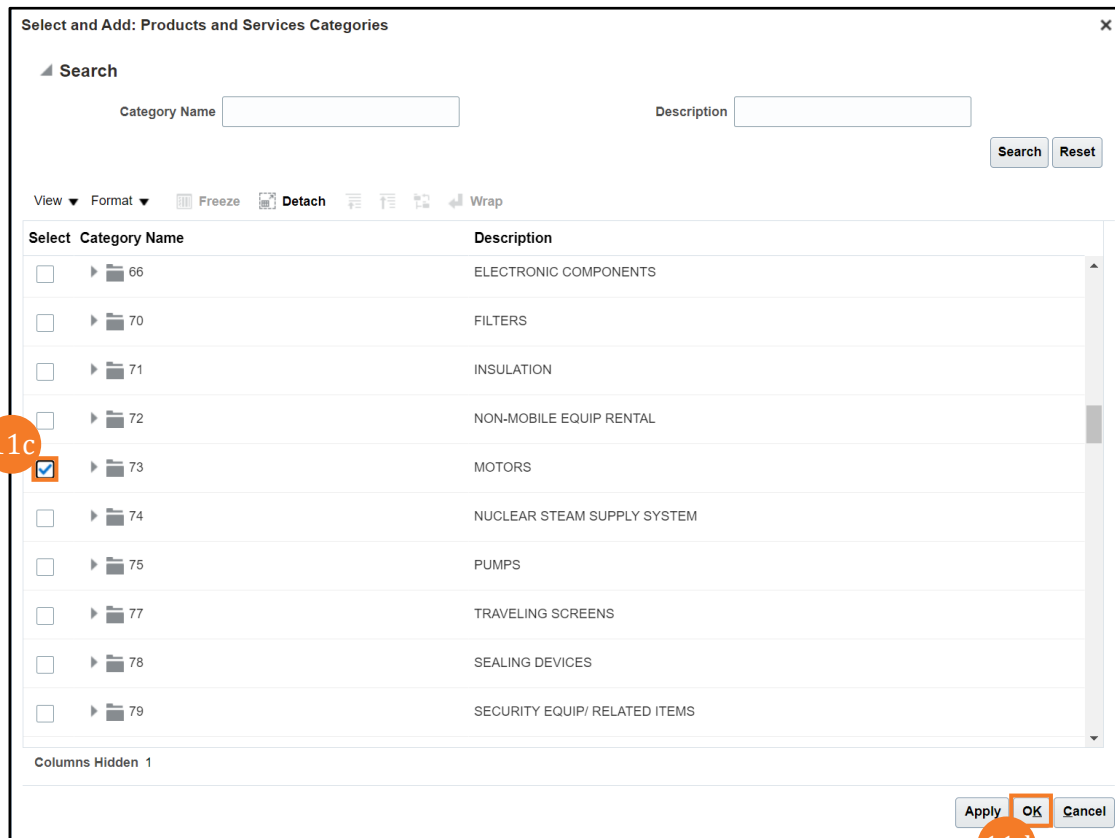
Select and Add: Products and Services Categories

Search

Category Name

Description

Search Reset

View Format Freeze Detach Wrap

| Select | Category Name | Description |
|---|---|---|
| | 66 | ELECTRONIC COMPONENTS |
| | 70 | FILTERS |
| | 71 | INSULATION |
| | 72 | NON-MOBILE EQUIP RENTAL |
| 1c | 73 | MOTORS |
| | 74 | NUCLEAR STEAM SUPPLY SYSTEM |
| | 75 | PUMPS |
| | 77 | TRAVELING SCREENS |
| | 78 | SEALING DEVICES |
| | 79 | SECURITY EQUIP/ RELATED ITEMS |

Columns Hidden 1

Apply OK Cancel

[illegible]